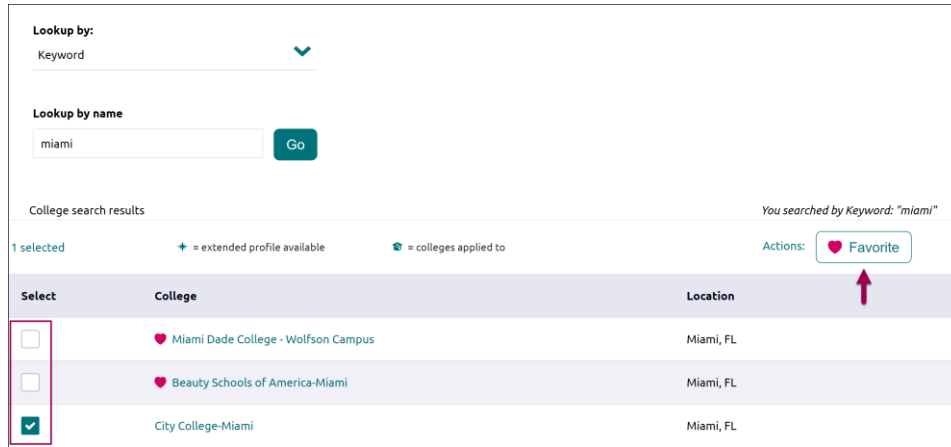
Lookup by:
Keyword

Lookup by name
miami
Go

College search results
You searched by Keyword: "miami"

1 selected
= extended profile available
= colleges applied to
Actions: Favorite

| Select | College | Location |
|---|---|---|
| | Miami Dade College - Wolfson Campus | Miami, FL |
| | Beauty Schools of America-Miami | Miami, FL |
| | City College-Miami | Miami, FL |